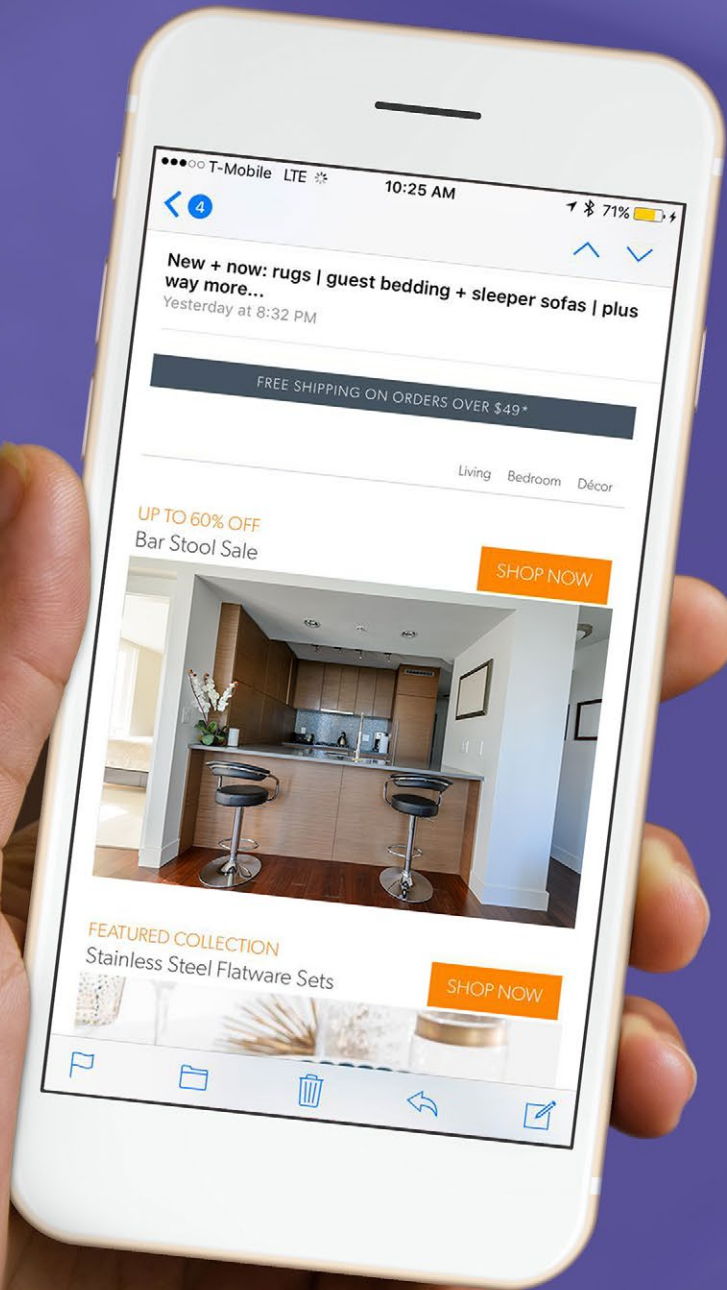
●●●○○ T-Mobile LTE

10:25 AM

71%

4

New + now: rugs | guest bedding + sleeper sofas | plus way more...

Yesterday at 8:32 PM

FREE SHIPPING ON ORDERS OVER $49*

Living Bedroom Décor

UP TO 60% OFF
Bar Stool Sale

SHOP NOW

FEATURED COLLECTION
Stainless Steel Flatware Sets

SHOP NOW